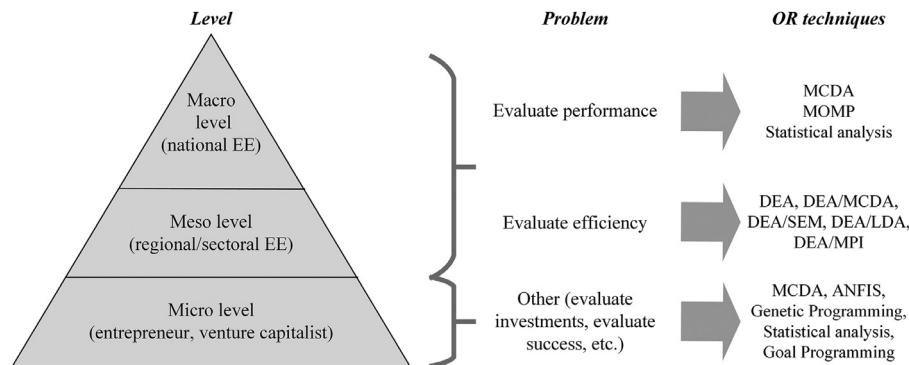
Level

Problem

OR techniques

Macro level (national EE)

Meso level (regional/sectoral EE)

Micro level (entrepreneur, venture capitalist)

Evaluate performance

MCDA
MOMP
Statistical analysis

Evaluate efficiency

DEA, DEA/MCDA, DEA/SEM, DEA/LDA, DEA/MPI

Other (evaluate investments, evaluate success, etc.)

MCDA, ANFIS, Genetic Programming, Statistical analysis, Goal Programming